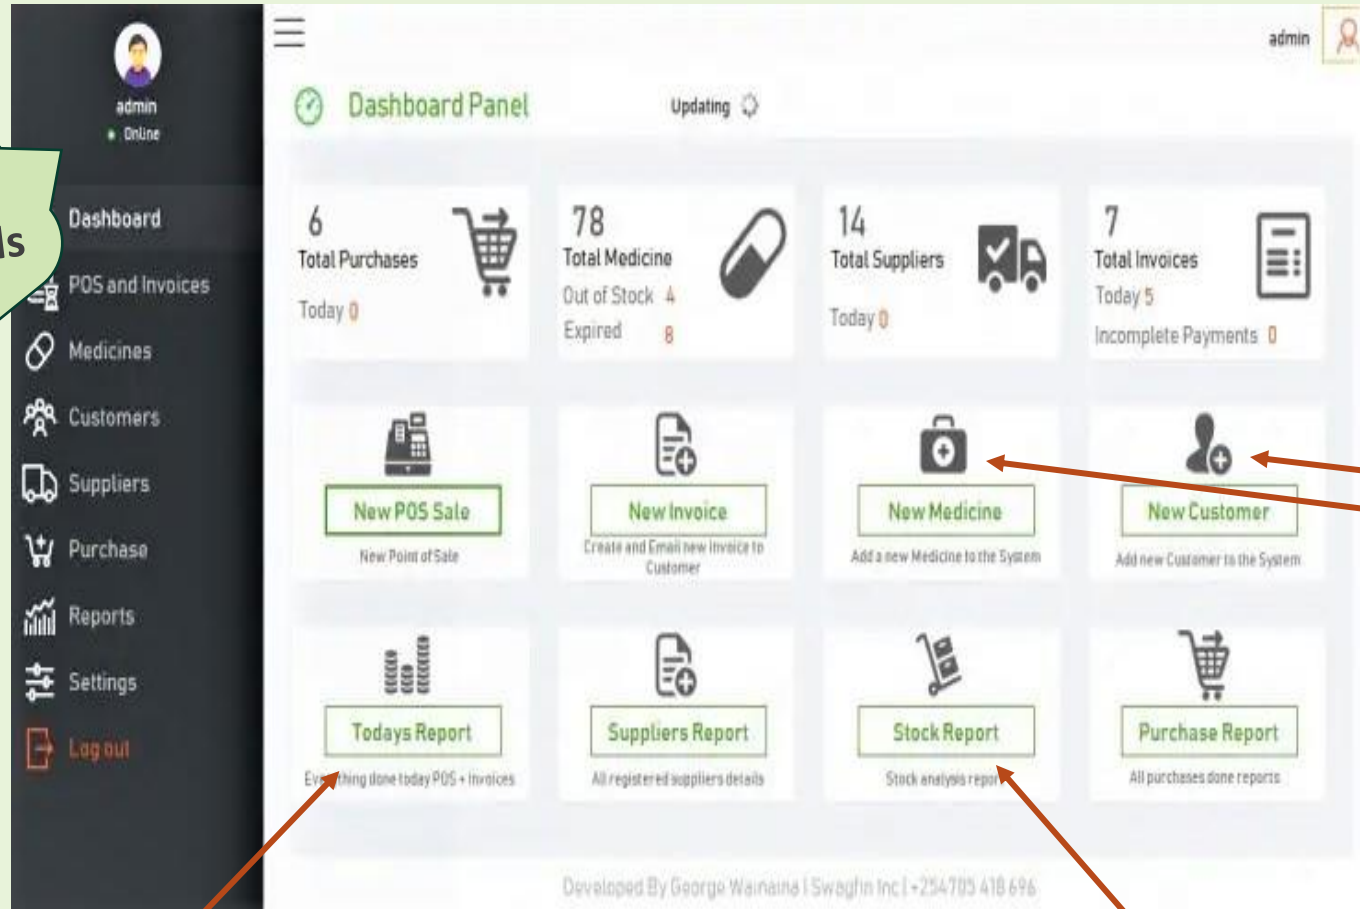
ls

admin
Online

Dashboard
POS and Invoices
Medicines
Customers
Suppliers
Purchase
Reports
Settings
Log out

admin

Dashboard Panel

Updating

6
Total Purchases
Today 0

78
Total Medicine
Out of Stock 4
Expired 8

14
Total Suppliers
Today 0

7
Total Invoices
Today 5
Incomplete Payments 0

New POS Sale
New Point of Sale

New Invoice
Create and Email new invoice to Customer

New Medicine
Add a new Medicine to the System

New Customer
Add new Customer to the System

Todays Report
Everything done today POS + Invoices

Suppliers Report
All registered suppliers details

Stock Report
Stock analysis report

Purchase Report
All purchases done reports

Developed By George Wainaina | Swagfin Inc | +254705 418 696